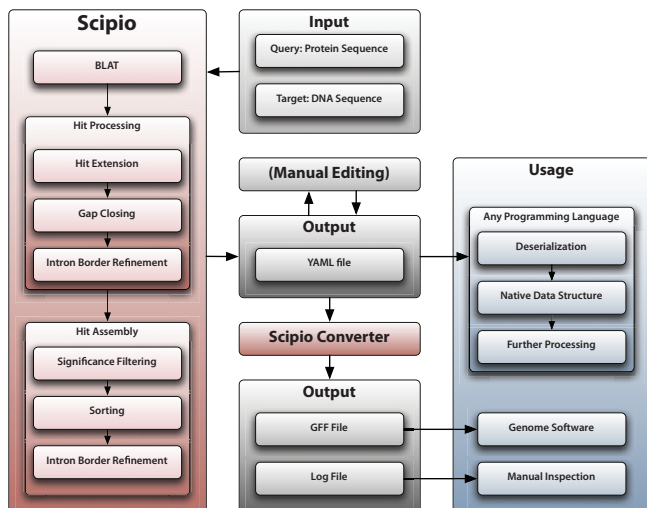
Scipio

BLAT

Hit Processing

Hit Extension

Gap Closing

Intron Border Refinement

Hit Assembly

Significance Filtering

Sorting

Intron Border Refinement

Input

Query: Protein Sequence

Target: DNA Sequence

(Manual Editing)

Output

YAML file

Scipio Converter

Output

GFF File

Log File

Usage

Any Programming Language

Deserialization

Native Data Structure

Further Processing

Genome Software

Manual Inspection